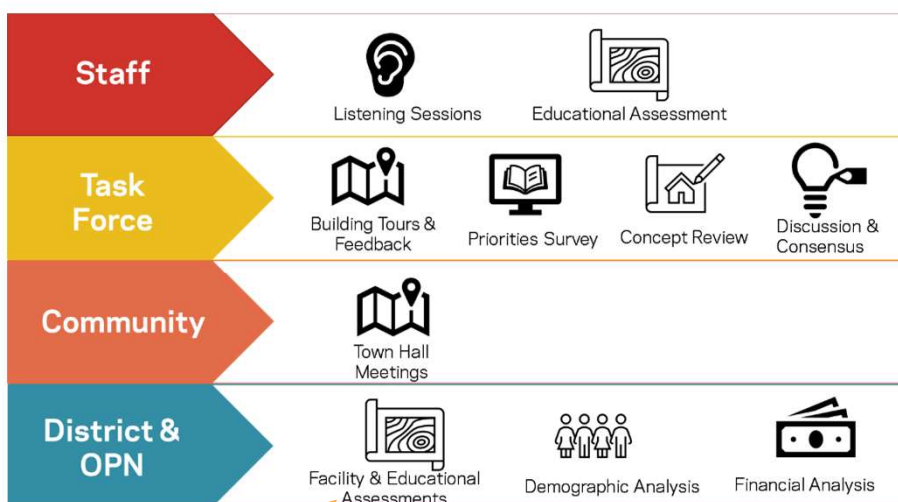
Staff

Listening Sessions

Educational Assessment

Task Force

Building Tours & Feedback

Priorities Survey

Concept Review

Discussion & Consensus

Community

Town Hall Meetings

District & OPN

Facility & Educational Assessments

Demographic Analysis

Financial Analysis